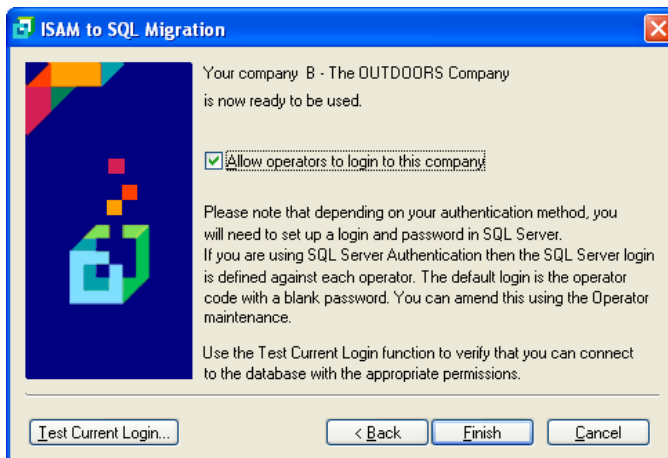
ISAM to SQL Migration

Your company B - The OUTDOORS Company
is now ready to be used.

Allow operators to login to this company

Please note that depending on your authentication method, you will need to set up a login and password in SQL Server.
If you are using SQL Server Authentication then the SQL Server login is defined against each operator. The default login is the operator code with a blank password. You can amend this using the Operator maintenance.

Use the Test Current Login function to verify that you can connect to the database with the appropriate permissions.

Test Current Login...

< Back

Finish

Cancel